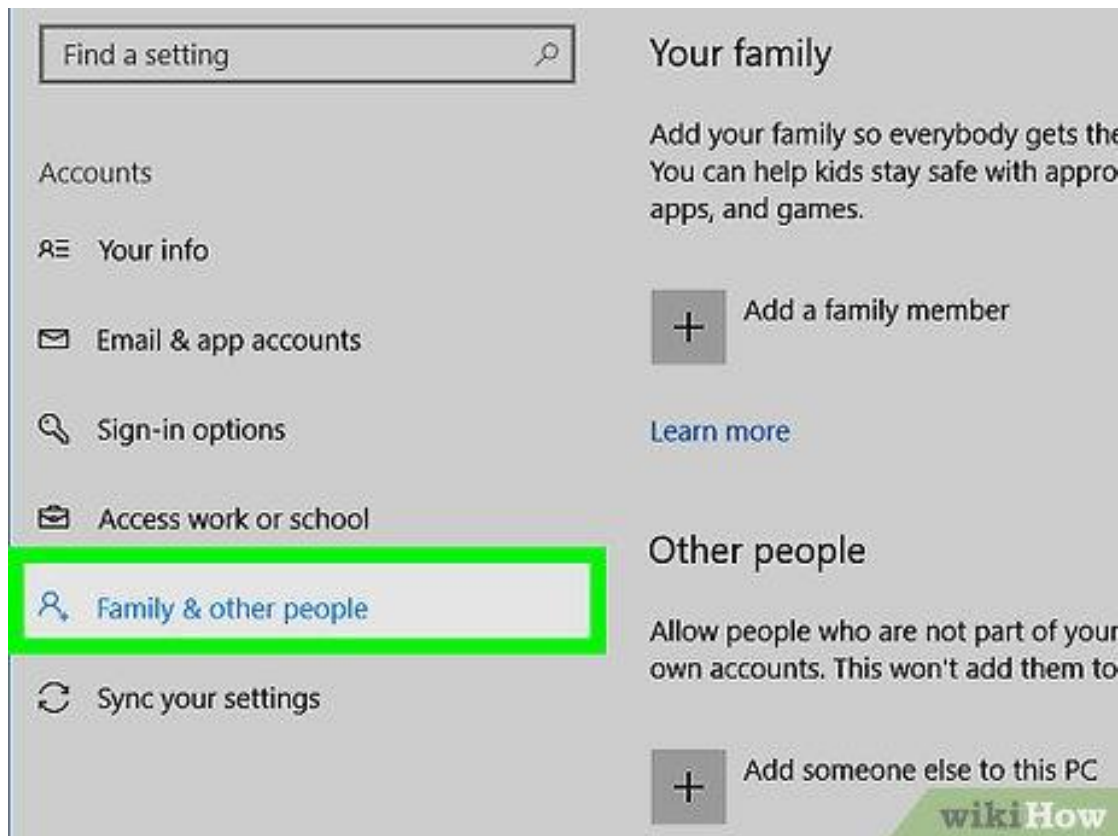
Find a setting

Accounts

Your info

Email & app accounts

Sign-in options

Access work or school

Family & other people

Sync your settings

Your family

Add your family so everybody gets the
You can help kids stay safe with appro
apps, and games.

Add a family member

Learn more

Other people

Allow people who are not part of your
own accounts. This won't add them to

Add someone else to this PC

wikiHow